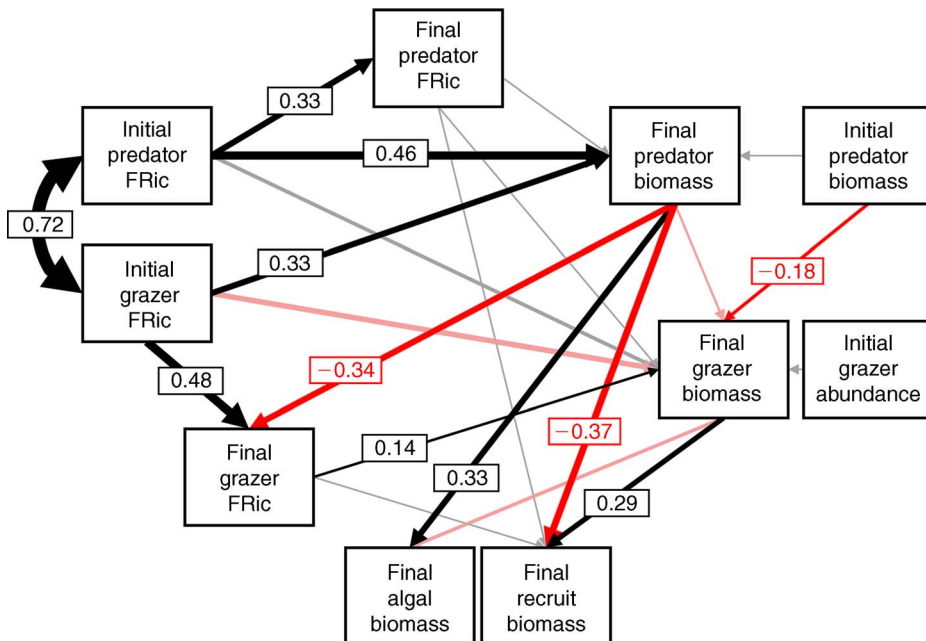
Final predator FRic

0.33

Initial predator FRic

0.46

Final predator biomass

Initial predator biomass

0.72

Initial grazer FRic

0.33

−0.18

Final grazer biomass

Initial grazer abundance

0.48

−0.34

Final grazer FRic

0.14

−0.37

0.33

0.29

Final algal biomass

Final recruit biomass